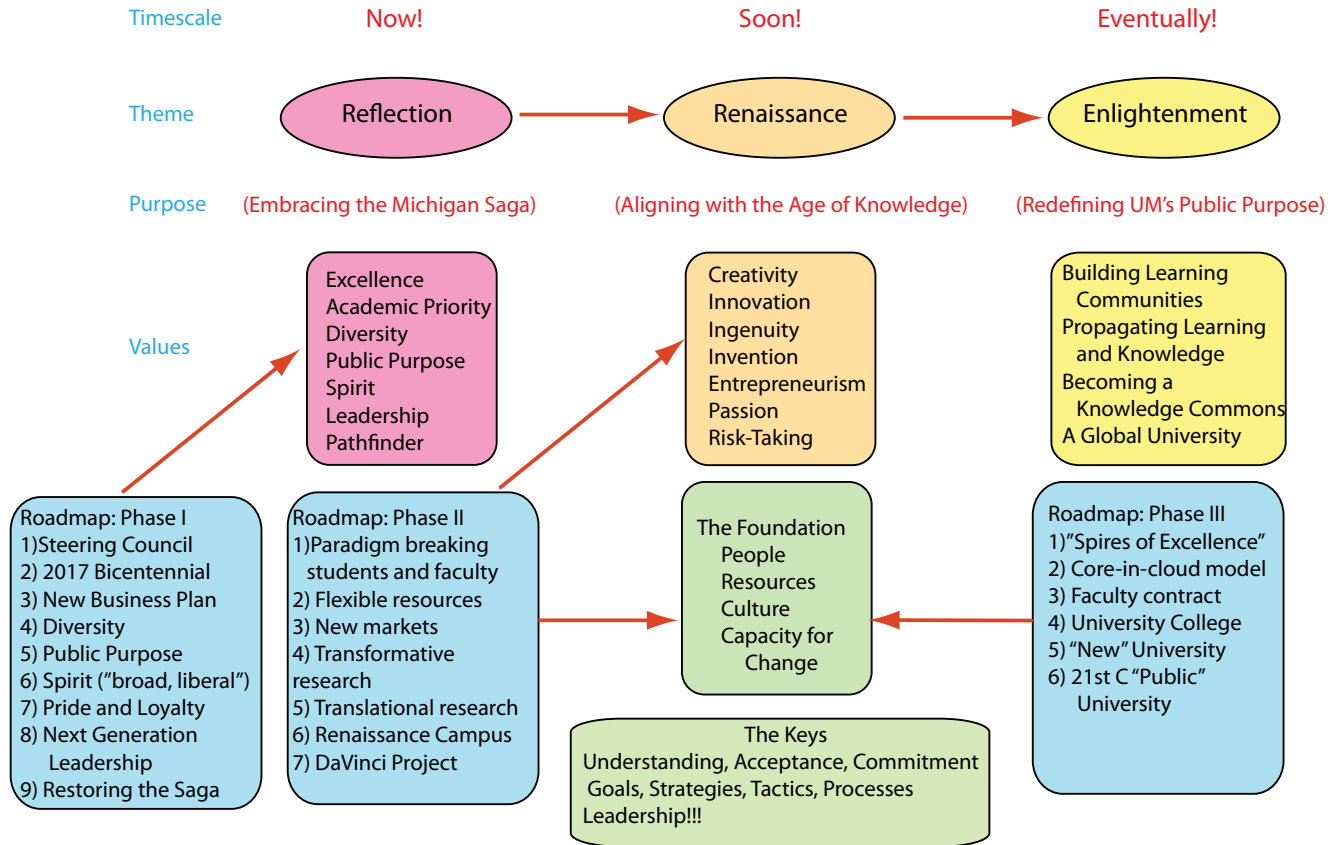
Timescale Now! Soon! Eventually!

Theme Reflection Renaissance Enlightenment

Purpose (Embracing the Michigan Saga) (Aligning with the Age of Knowledge) (Redefining UM's Public Purpose)

Values

Excellence
Academic Priority
Diversity
Public Purpose
Spirit
Leadership
Pathfinder

Creativity
Innovation
Ingenuity
Invention
Entrepreneurism
Passion
Risk-Taking

Building Learning Communities
Propagating Learning and Knowledge
Becoming a Knowledge Commons
A Global University

Roadmap: Phase I
1)Steering Council
2) 2017 Bicentennial
3) New Business Plan
4) Diversity
5) Public Purpose
6) Spirit ("broad, liberal")
7) Pride and Loyalty
8) Next Generation Leadership
9) Restoring the Saga

Roadmap: Phase II
1)Paradigm breaking students and faculty
2) Flexible resources
3) New markets
4) Transformative research
5) Translational research
6) Renaissance Campus
7) DaVinci Project

The Foundation
People
Resources
Culture
Capacity for Change

Roadmap: Phase III
1)"Spires of Excellence"
2) Core-in-cloud model
3) Faculty contract
4) University College
5) "New" University
6) 21st C "Public" University

The Keys
Understanding, Acceptance, Commitment
Goals, Strategies, Tactics, Processes
Leadership!!!